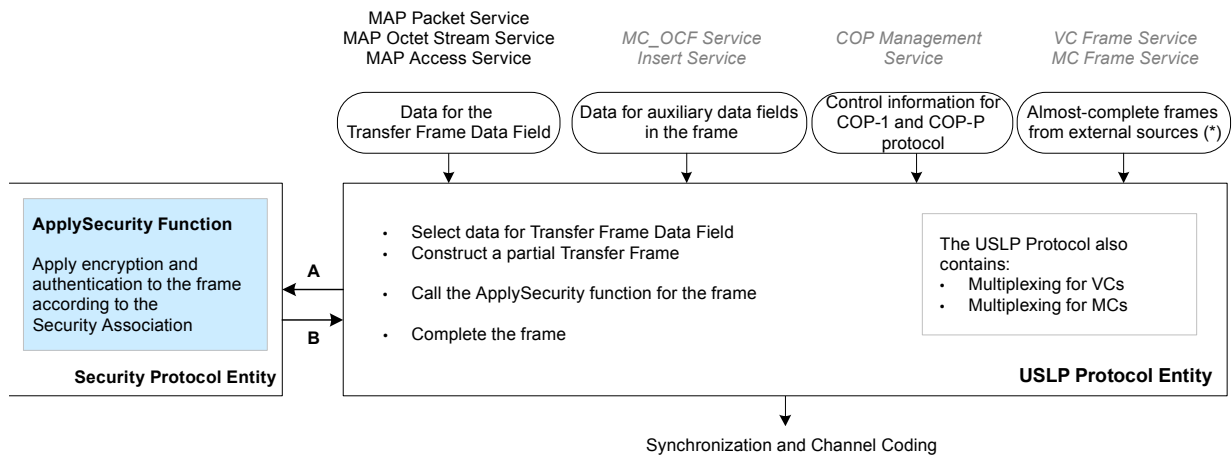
MAP Packet Service
MAP Octet Stream Service
MAP Access Service

MC_OCF Service
Insert Service

COP Management
Service

VC Frame Service
MC Frame Service

Data for the
Transfer Frame Data Field

Data for auxiliary data fields
in the frame

Control information for
COP-1 and COP-P
protocol

Almost-complete frames
from external sources (*)

ApplySecurity Function

Apply encryption and authentication to the frame according to the Security Association

Security Protocol Entity

A

B

- Select data for Transfer Frame Data Field
- Construct a partial Transfer Frame
- Call the ApplySecurity function for the frame
- Complete the frame

The USLP Protocol also contains:
- Multiplexing for VCs
- Multiplexing for MCs

USLP Protocol Entity

Synchronization and Channel Coding